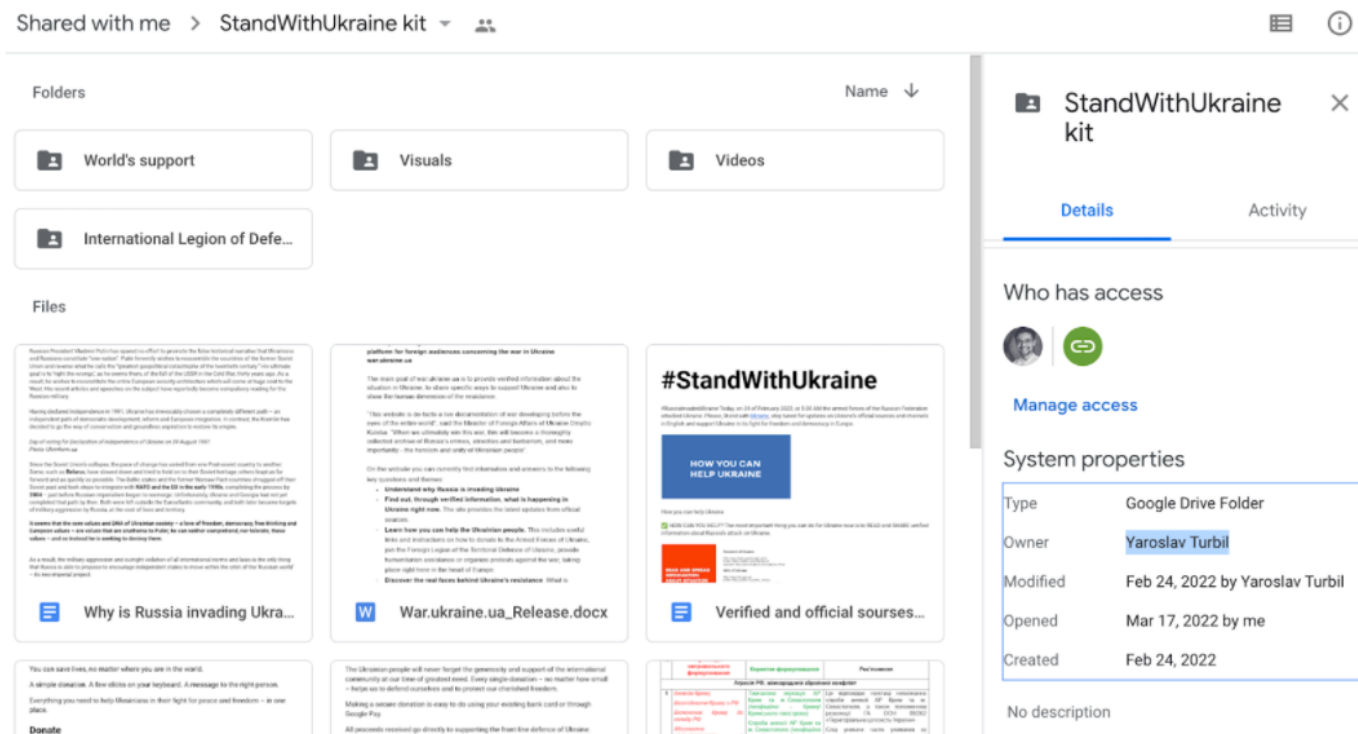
Shared with me > StandWithUkraine kit

Folders

Name

World's support

Visuals

Videos

International Legion of Defe...

Files

platform for foreign audiences concerning the war in Ukraine
war.ukraine.ua

#StandWithUkraine

HOW YOU CAN HELP UKRAINE

Why is Russia invading Ukra...

War.ukraine.ua_Release.docx

Verified and official sourses...

You can save lives, no matter where you are in the world.

A simple donation. A few clicks on your keyboard. A message to the right person.

Donate

StandWithUkraine kit

Details

Activity

Who has access

Manage access

System properties

Type Google Drive Folder

Owner Yaroslav Turbil

Modified Feb 24, 2022 by Yaroslav Turbil

Opened Mar 17, 2022 by me

Created Feb 24, 2022

No description